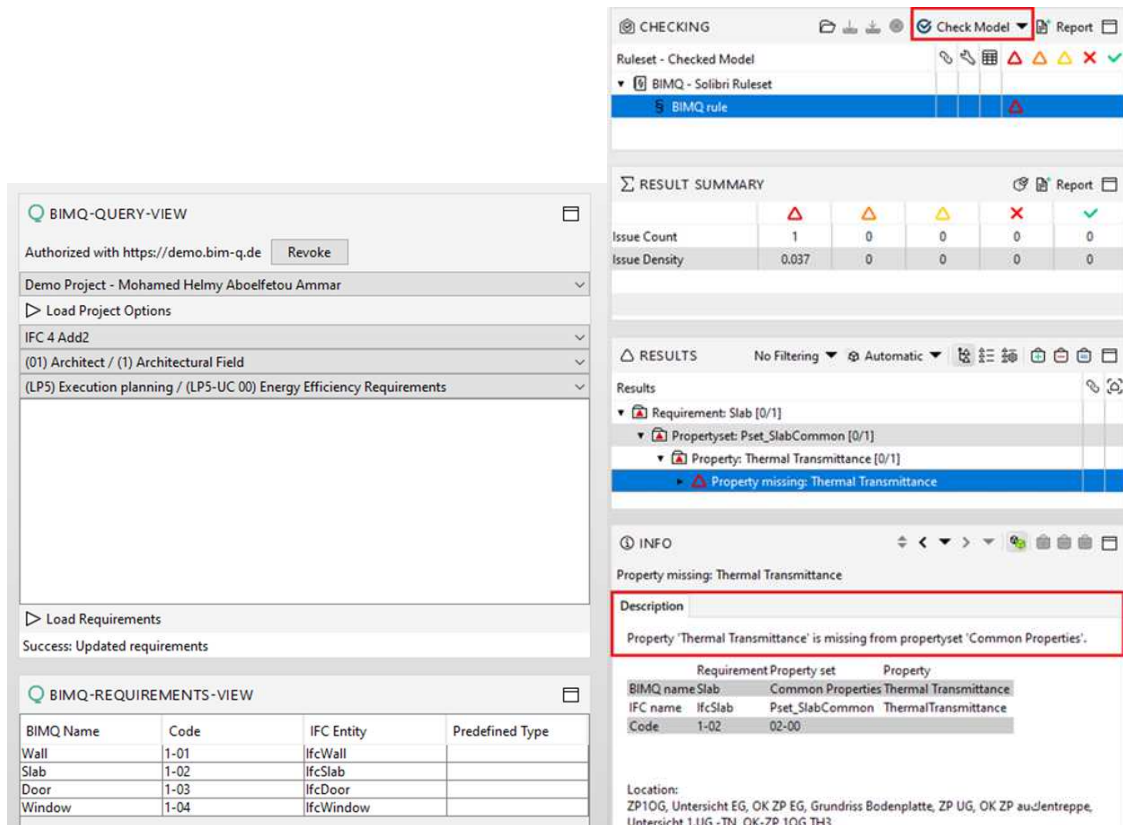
CHECKING

Check Model

Report

Ruleset - Checked Model

BIMQ - Solibri Ruleset

BIMQ rule

RESULT SUMMARY

Report

| | | | | | |
|---|---|---|---|---|---|
| Issue Count | 1 | 0 | 0 | 0 | 0 |
| Issue Density | 0.037 | 0 | 0 | 0 | 0 |

RESULTS

No Filtering

Automatic

Results

Requirement: Slab [0/1]

Propertyset: Pset_SlabCommon [0/1]

Property: Thermal Transmittance [0/1]

Property missing: Thermal Transmittance

INFO

Property missing: Thermal Transmittance

Description

Property 'Thermal Transmittance' is missing from propertyset 'Common Properties'.

| | Requirement | Property set | Property |
|---|---|---|---|
| BIMQ name | Slab | Common Properties | Thermal Transmittance |
| IFC name | IfcSlab | Pset_SlabCommon | ThermalTransmittance |
| Code | 1-02 | 02-00 | |

Location:
ZP1OG, Untersicht EG, OK ZP EG, Grundriss Bodenplatte, ZP UG, OK ZP au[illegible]entreppe, Untersicht 1.UG -TN, OK-ZP 1OG TH3

BIMQ-QUERY-VIEW

Authorized with https://demo.bim-q.de

Revoke

Demo Project - Mohamed Helmy Aboelfetou Ammar

Load Project Options

IFC 4 Add2

(01) Architect / (1) Architectural Field

(LP5) Execution planning / (LP5-UC 00) Energy Efficiency Requirements

Load Requirements

Success: Updated requirements

BIMQ-REQUIREMENTS-VIEW

| BIMQ Name | Code | IFC Entity | Predefined Type |
|---|---|---|---|
| Wall | 1-01 | IfcWall | |
| Slab | 1-02 | IfcSlab | |
| Door | 1-03 | IfcDoor | |
| Window | 1-04 | IfcWindow | |